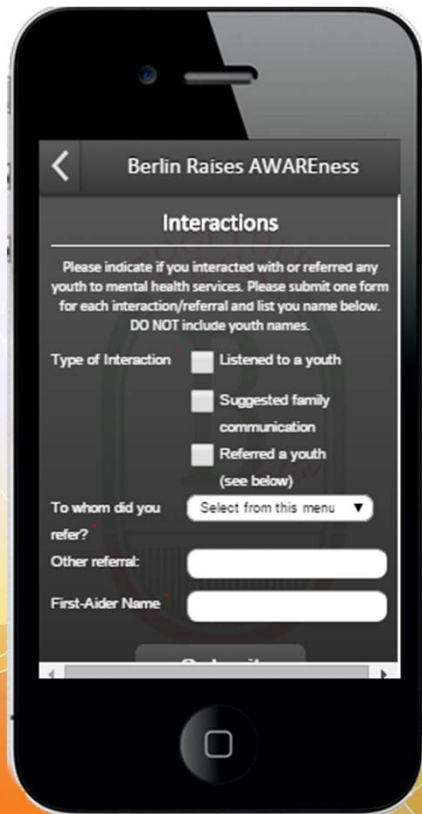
Berlin Raises AWAREness

Interactions

Please indicate if you interacted with or referred any youth to mental health services. Please submit one form for each interaction/referral and list you name below. DO NOT include youth names.

Type of Interaction*

Listened to a youth

Suggested family communication

Referred a youth (see below)

To whom did you refer?*

Select from this menu ▼

Other referral:

First-Aider Name*

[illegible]